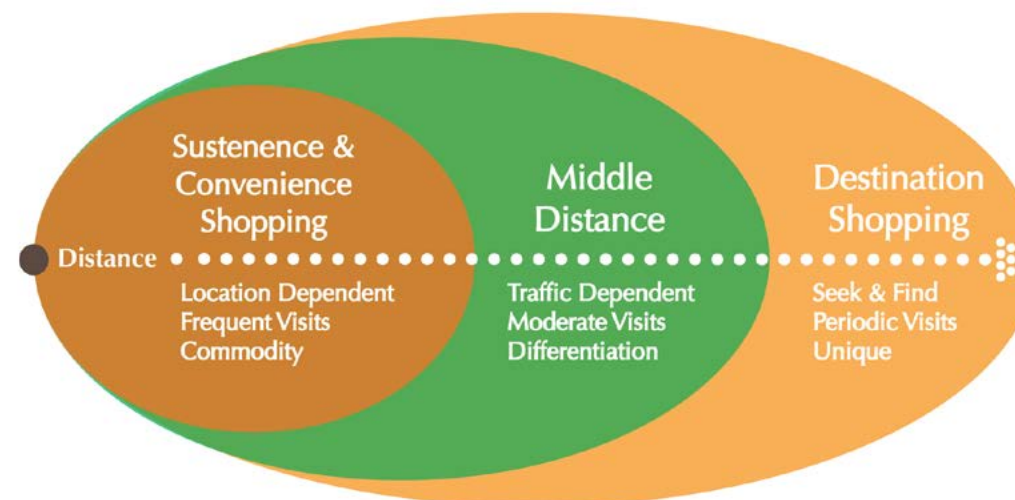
Sustenence & Convenience Shopping

Middle Distance

Destination Shopping

Distance

Location Dependent
Frequent Visits
Commodity

Traffic Dependent
Moderate Visits
Differentiation

Seek & Find
Periodic Visits
Unique